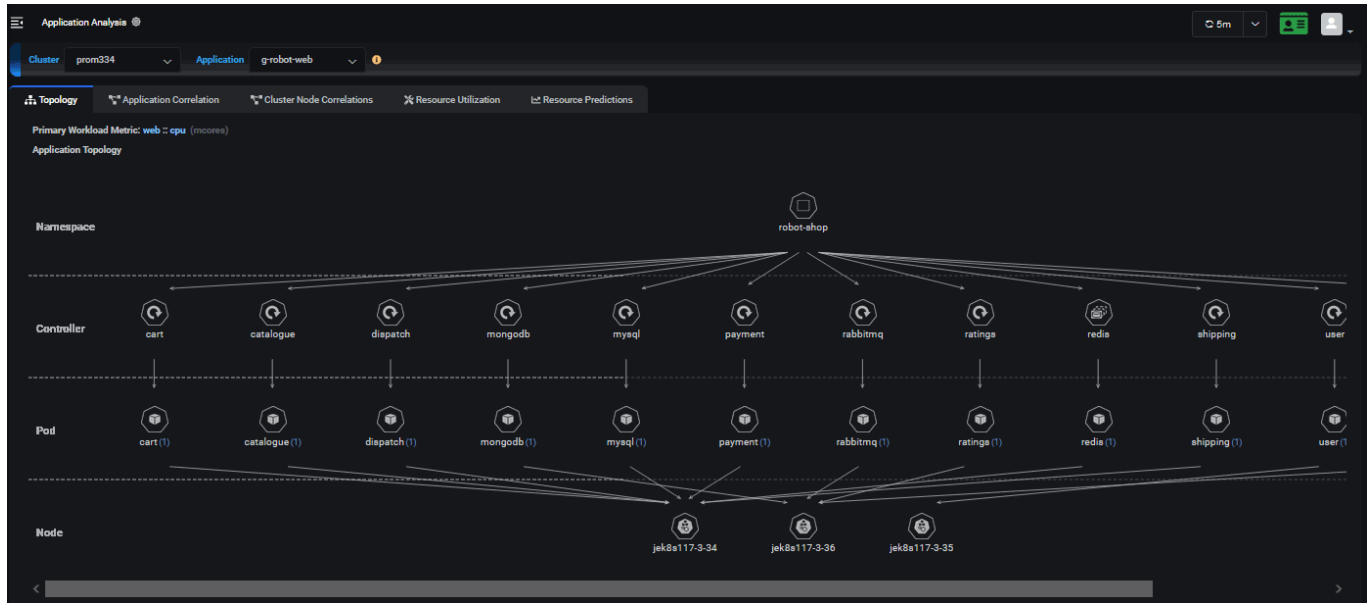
Application Analysis

5m

Cluster prom334

Application g-robot-web

Topology

Application Correlation

Cluster Node Correlations

Resource Utilization

Resource Predictions

Primary Workload Metric: web :: cpu (mcores)

Application Topology

Namespace

robot-shop

Controller

cart catalogue dispatch mongodb mysql payment rabbitmq ratings redis shipping user

Pod

cart (1) catalogue (1) dispatch (1) mongodb (1) mysql (1) payment (1) rabbitmq (1) ratings (1) redis (1) shipping (1) user (1

Node

jek8s117-3-34 jek8s117-3-36 jek8s117-3-35